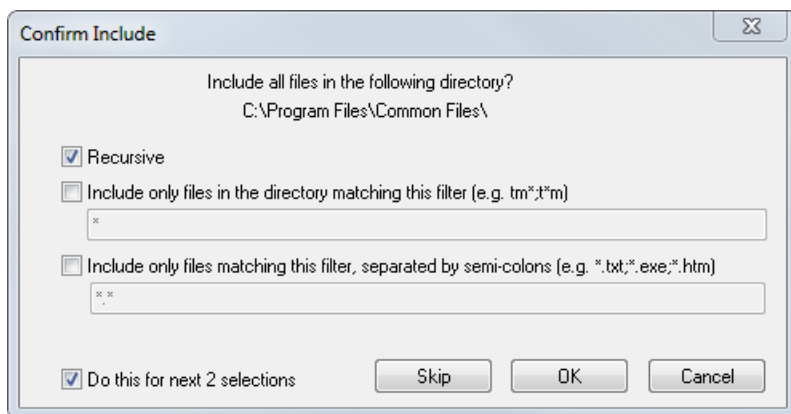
Confirm Include

Include all files in the following directory?
C:\Program Files\Common Files\

Recursive

Include only files in the directory matching this filter (e.g. tm*;t*m)

*

Include only files matching this filter, separated by semi-colons (e.g. *.txt;*.exe;*.htm)

*.*

Do this for next 2 selections

Skip

OK

Cancel